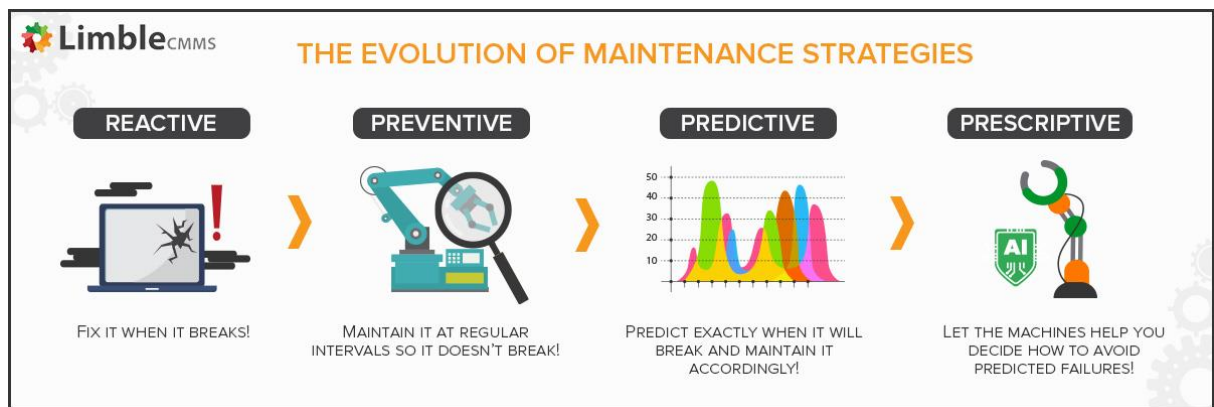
LimbleCMMS

THE EVOLUTION OF MAINTENANCE STRATEGIES

REACTIVE

FIX IT WHEN IT BREAKS!

PREVENTIVE

MAINTAIN IT AT REGULAR INTERVALS SO IT DOESN'T BREAK!

PREDICTIVE

50
40
30
20
10

PREDICT EXACTLY WHEN IT WILL BREAK AND MAINTAIN IT ACCORDINGLY!

PRESCRIPTIVE

AI

LET THE MACHINES HELP YOU DECIDE HOW TO AVOID PREDICTED FAILURES!